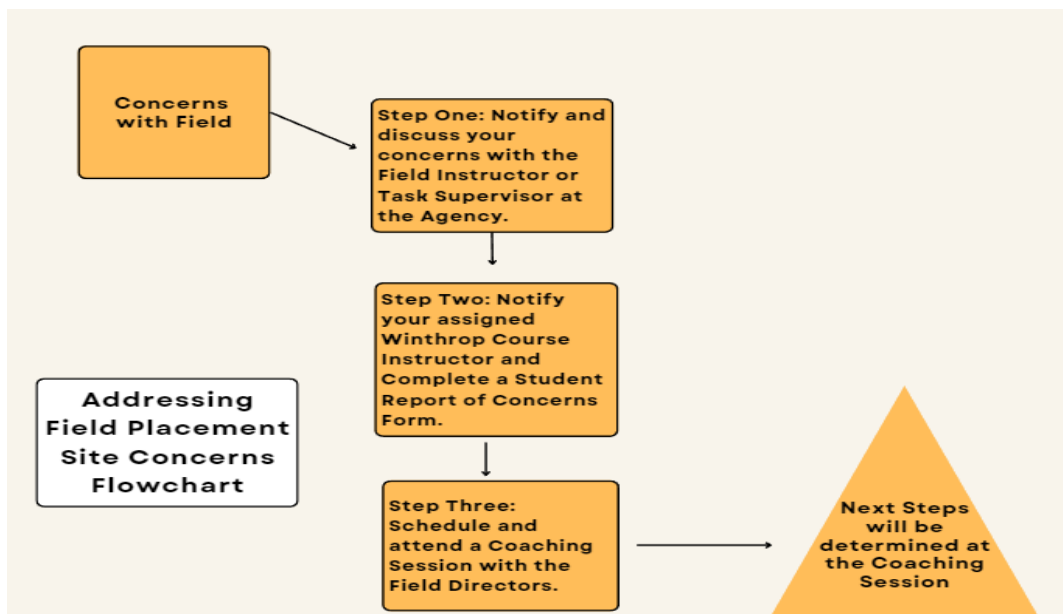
Concerns with Field

Step One: Notify and discuss your concerns with the Field Instructor or Task Supervisor at the Agency.

Step Two: Notify your assigned Winthrop Course Instructor and Complete a Student Report of Concerns Form.

Addressing Field Placement Site Concerns Flowchart

Step Three: Schedule and attend a Coaching Session with the Field Directors.

Next Steps will be determined at the Coaching Session